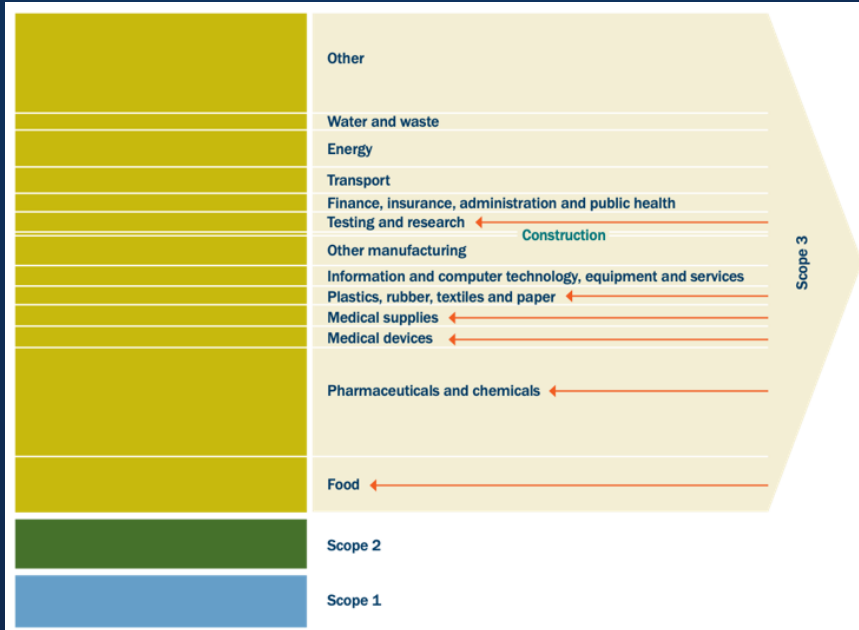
Other

Water and waste

Energy

Transport

Finance, insurance, administration and public health

Testing and research

Construction

Other manufacturing

Information and computer technology, equipment and services

Plastics, rubber, textiles and paper

Medical supplies

Medical devices

Pharmaceuticals and chemicals

Food

Scope 3

Scope 2

Scope 1